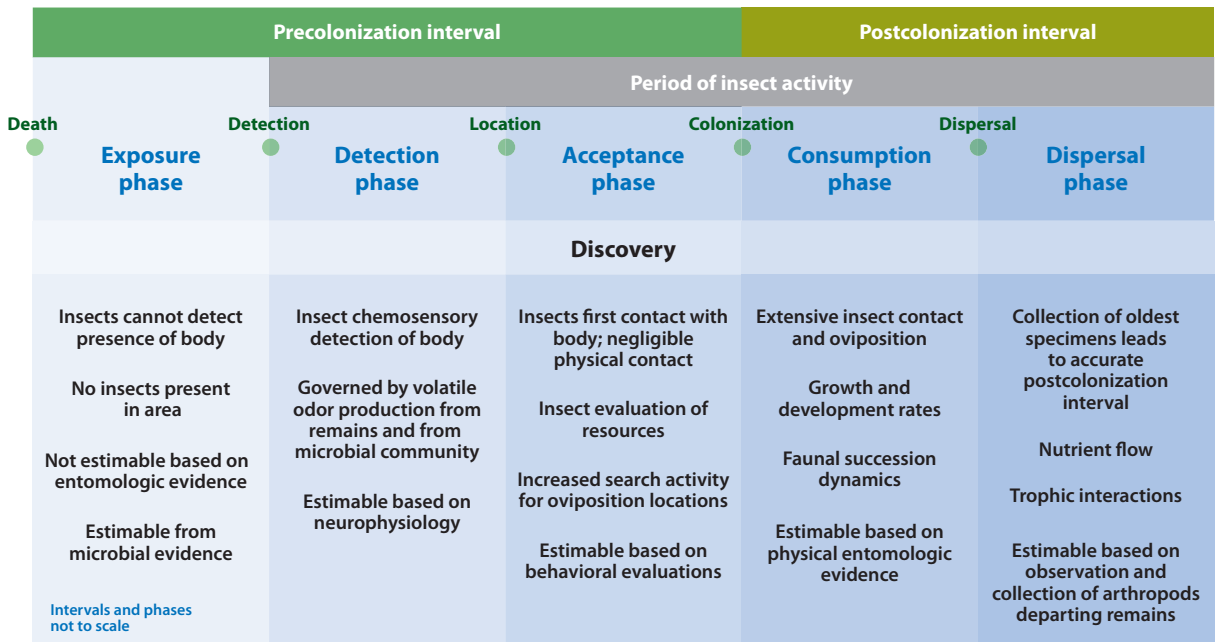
| Precolonization interval | | | Postcolonization interval | |
|---|---|---|---|---|

Period of insect activity

Death, Detection, Location, Colonization, Dispersal

| Exposure phase | Detection phase | Acceptance phase | Consumption phase | Dispersal phase |
|---|---|---|---|---|

Discovery

| Exposure phase | Detection phase | Acceptance phase | Consumption phase | Dispersal phase |
|---|---|---|---|---|
| Insects cannot detect presence of body | Insect chemosensory detection of body | Insects first contact with body; negligible physical contact | Extensive insect contact and oviposition | Collection of oldest specimens leads to accurate postcolonization interval |
| No insects present in area | Governed by volatile odor production from remains and from microbial community | Insect evaluation of resources | Growth and development rates | Nutrient flow |
| Not estimable based on entomologic evidence | Estimable based on neurophysiology | Increased search activity for oviposition locations | Faunal succession dynamics | Trophic interactions |
| Estimable from microbial evidence | | Estimable based on behavioral evaluations | Estimable based on physical entomologic evidence | Estimable based on observation and collection of arthropods departing remains |

Intervals and phases not to scale